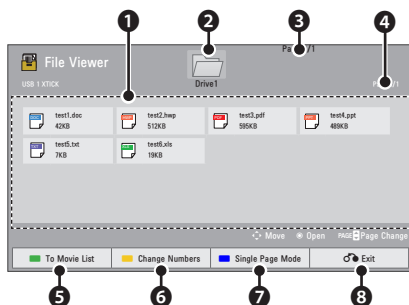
❶ ❷ ❸ ❹

File Viewer
USB 1 XTICK

Drive1

Page 1/1

Page 1/1

test1.doc
42KB

test2.hwp
512KB

test3.pdf
595KB

test4.ppt
489KB

test5.txt
7KB

test6.xls
19KB

Move Open PAGE Page Change

To Movie List | Change Numbers | Single Page Mode | Exit

❺ ❻ ❼ ❽